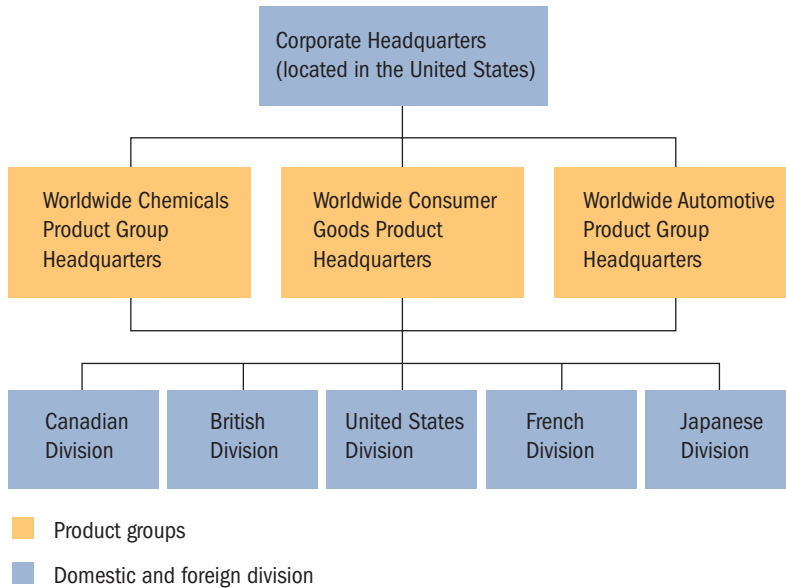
Corporate Headquarters (located in the United States)

Worldwide Chemicals Product Group Headquarters

Worldwide Consumer Goods Product Headquarters

Worldwide Automotive Product Group Headquarters

Canadian Division

British Division

United States Division

French Division

Japanese Division

Product groups

Domestic and foreign division